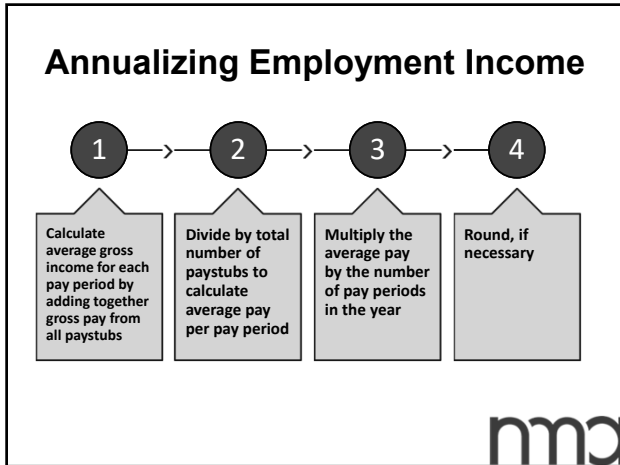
Annualizing Employment Income

1

2

3

4

Calculate average gross income for each pay period by adding together gross pay from all paystubs

Divide by total number of paystubs to calculate average pay per pay period

Multiply the average pay by the number of pay periods in the year

Round, if necessary

nmc